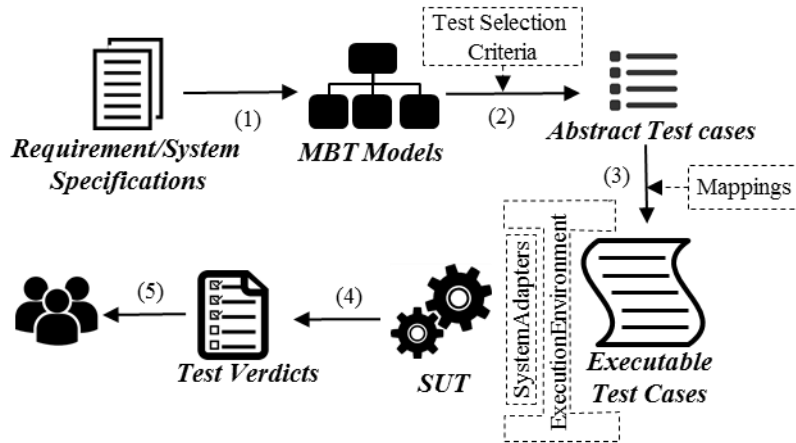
Test Selection Criteria

(1)

(2)

Requirement/System Specifications

MBT Models

Abstract Test cases

(3)

Mappings

SystemAdapters

ExecutionEnvironment

(5)

(4)

Test Verdicts

SUT

Executable Test Cases